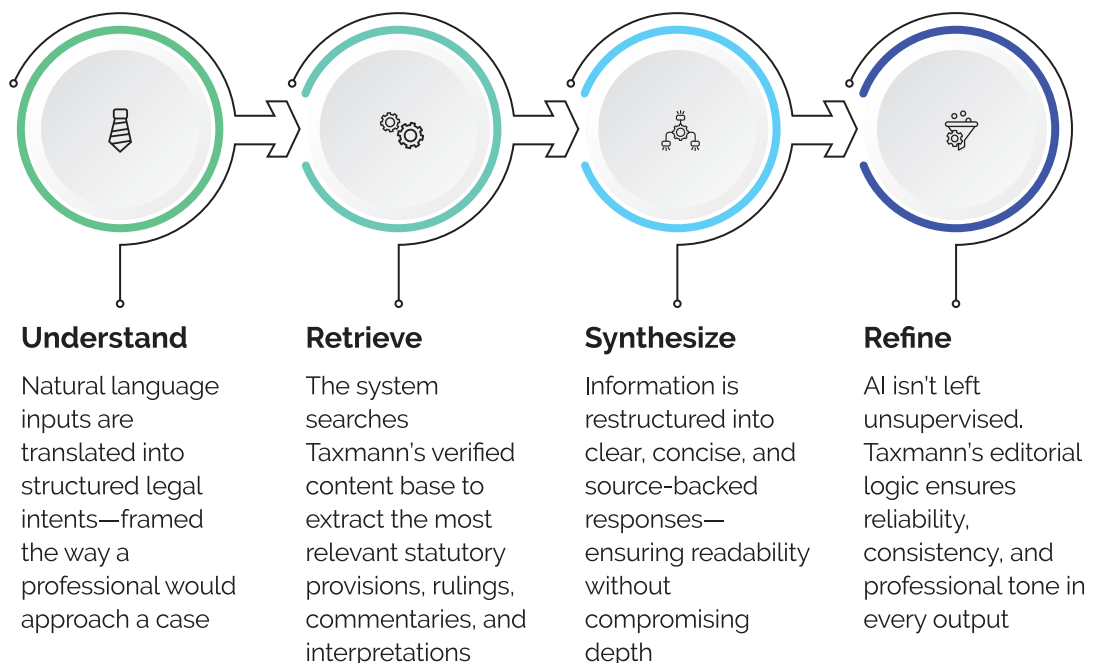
Understand

Natural language inputs are translated into structured legal intents—framed the way a professional would approach a case

Retrieve

The system searches Taxmann's verified content base to extract the most relevant statutory provisions, rulings, commentaries, and interpretations

Synthesize

Information is restructured into clear, concise, and source-backed responses—ensuring readability without compromising depth

Refine

AI isn't left unsupervised. Taxmann's editorial logic ensures reliability, consistency, and professional tone in every output